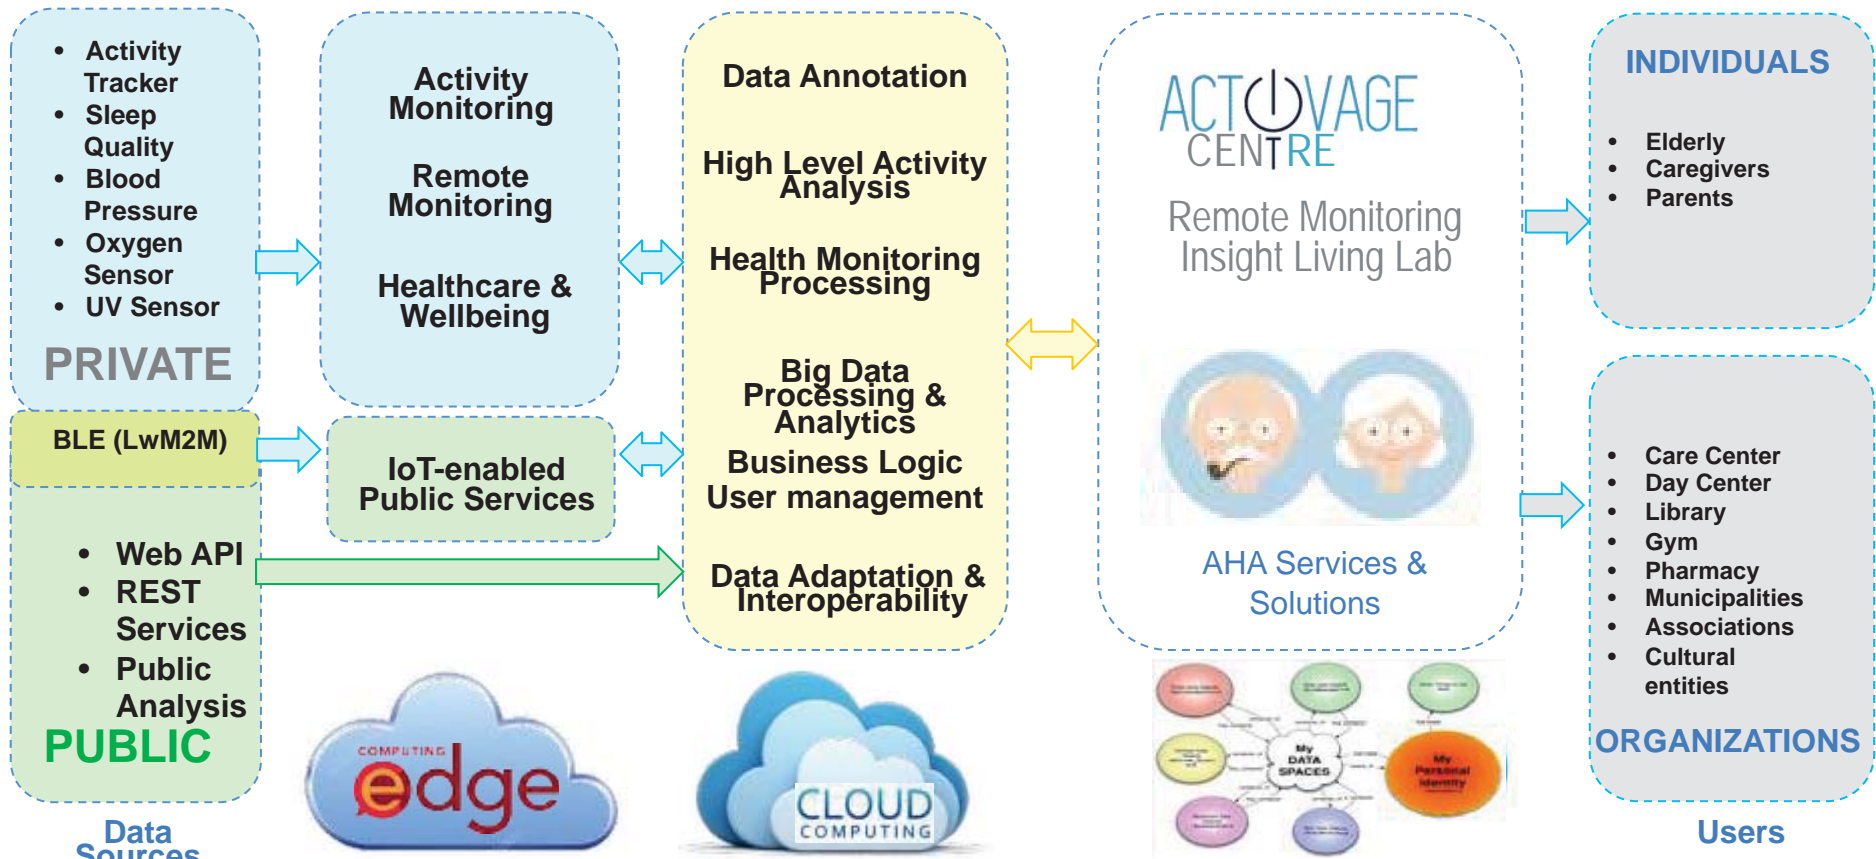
- Activity Tracker
- Sleep Quality
- Blood Pressure
- Oxygen Sensor
- UV Sensor

PRIVATE

BLE (LwM2M)

- Web API
- REST Services
- Public Analysis

PUBLIC

Data Sources

Activity Monitoring

Remote Monitoring

Healthcare & Wellbeing

IoT-enabled Public Services

COMPUTING edge

Data Annotation

High Level Activity Analysis

Health Monitoring Processing

Big Data Processing & Analytics

Business Logic

User management

Data Adaptation & Interoperability

CLOUD COMPUTING

ACTIVAGE CENTRE

Remote Monitoring Insight Living Lab

AHA Services & Solutions

My DATA SPACES

My Personal Identity

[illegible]

INDIVIDUALS

- Elderly
- Caregivers
- Parents

- Care Center
- Day Center
- Library
- Gym
- Pharmacy
- Municipalities
- Associations
- Cultural entities

ORGANIZATIONS

Users